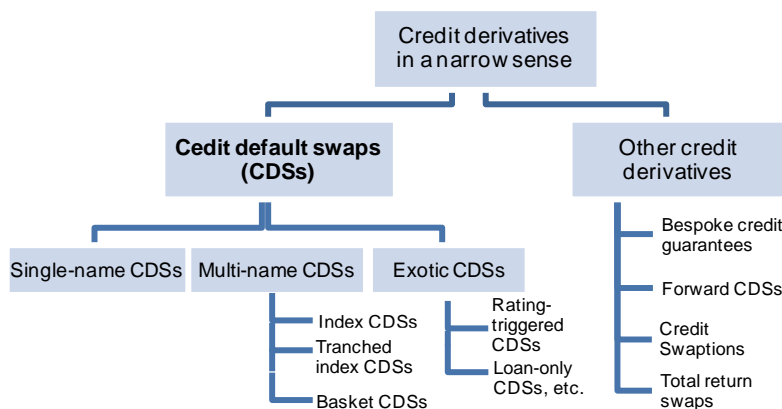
Credit derivatives in a narrow sense

Cedit default swaps (CDSs)

Other credit derivatives

Single-name CDSs

Multi-name CDSs

Exotic CDSs

Index CDSs

Tranched index CDSs

Basket CDSs

Rating-triggered CDSs

Loan-only CDSs, etc.

Bespoke credit guarantees

Forward CDSs

Credit Swaptions

Total return swaps